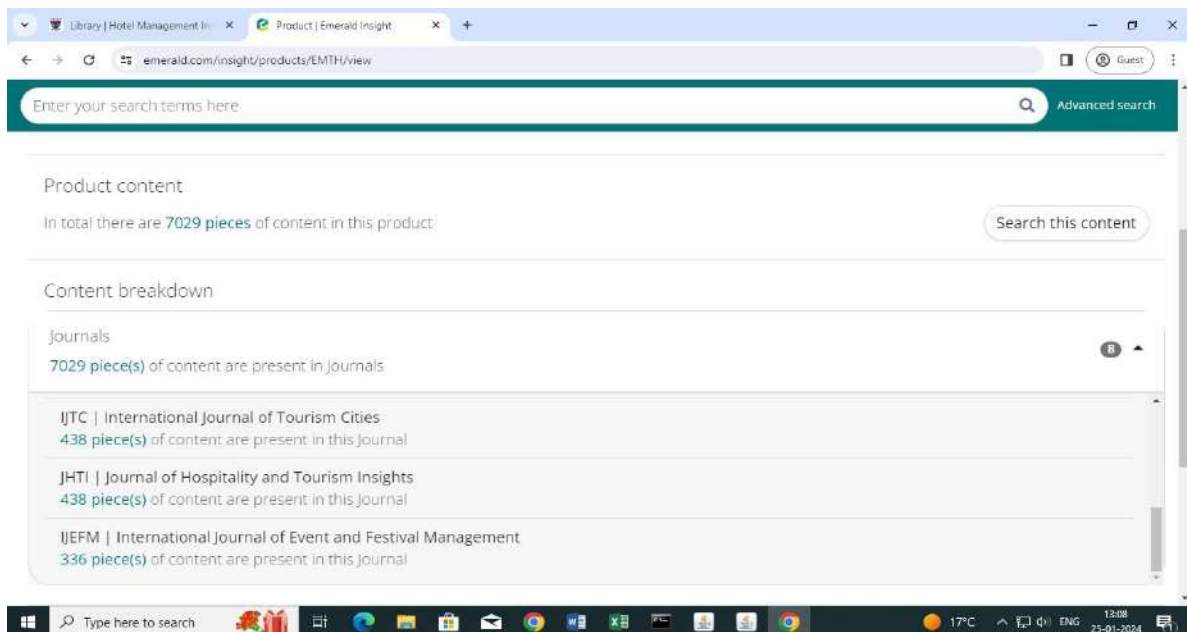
Library | Hotel Management In ×
Product | Emerald Insight ×
+
emerald.com/insight/products/EMTH/view
Guest
Enter your search terms here
Advanced search

Product content
In total there are 7029 pieces of content in this product
Search this content

Content breakdown

Journals
7029 piece(s) of content are present in Journals
8

IJTC | International Journal of Tourism Cities
438 piece(s) of content are present in this Journal

JHTI | Journal of Hospitality and Tourism Insights
438 piece(s) of content are present in this Journal

IJEFM | International Journal of Event and Festival Management
336 piece(s) of content are present in this Journal

Type here to search
17°C ENG 13:08 25-01-2024